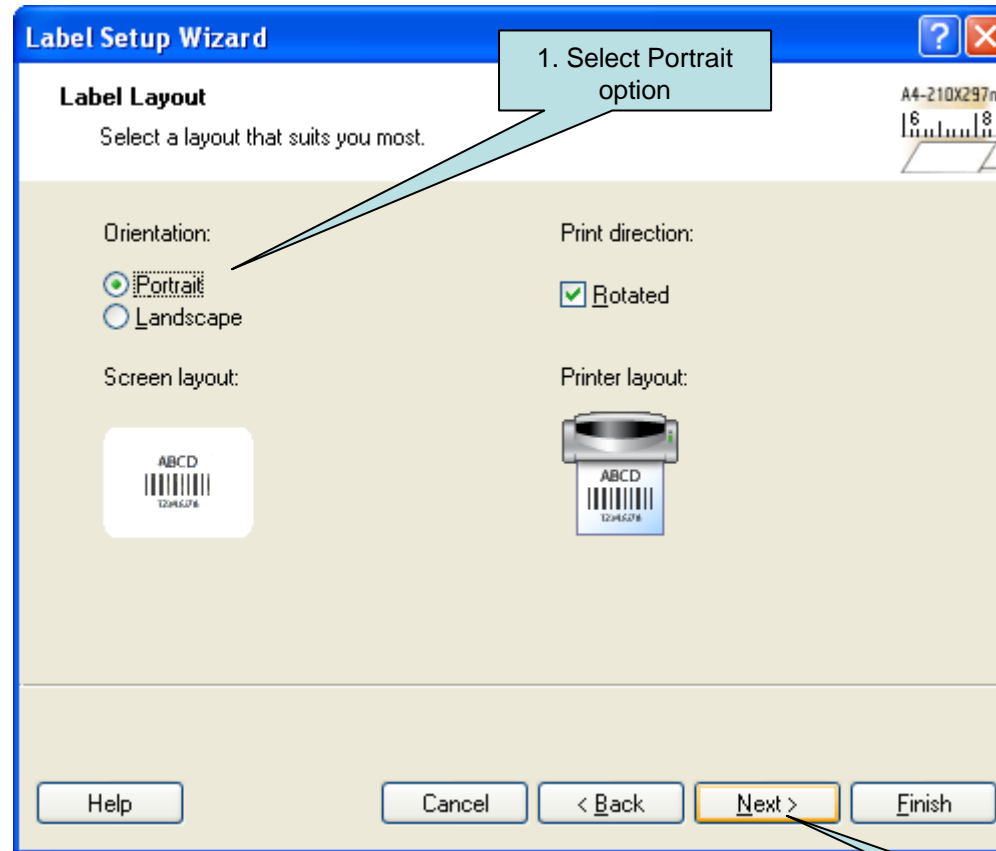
Label Setup Wizard

1. Select Portrait option

Label Layout

Select a layout that suits you most.

A4-210X297m

6 8

Orientation:

Portrait

Landscape

Print direction:

Rotated

Screen layout:

ABCD

12345678

Printer layout:

ABCD

12345678

Help

Cancel

< Back

Next >

Finish